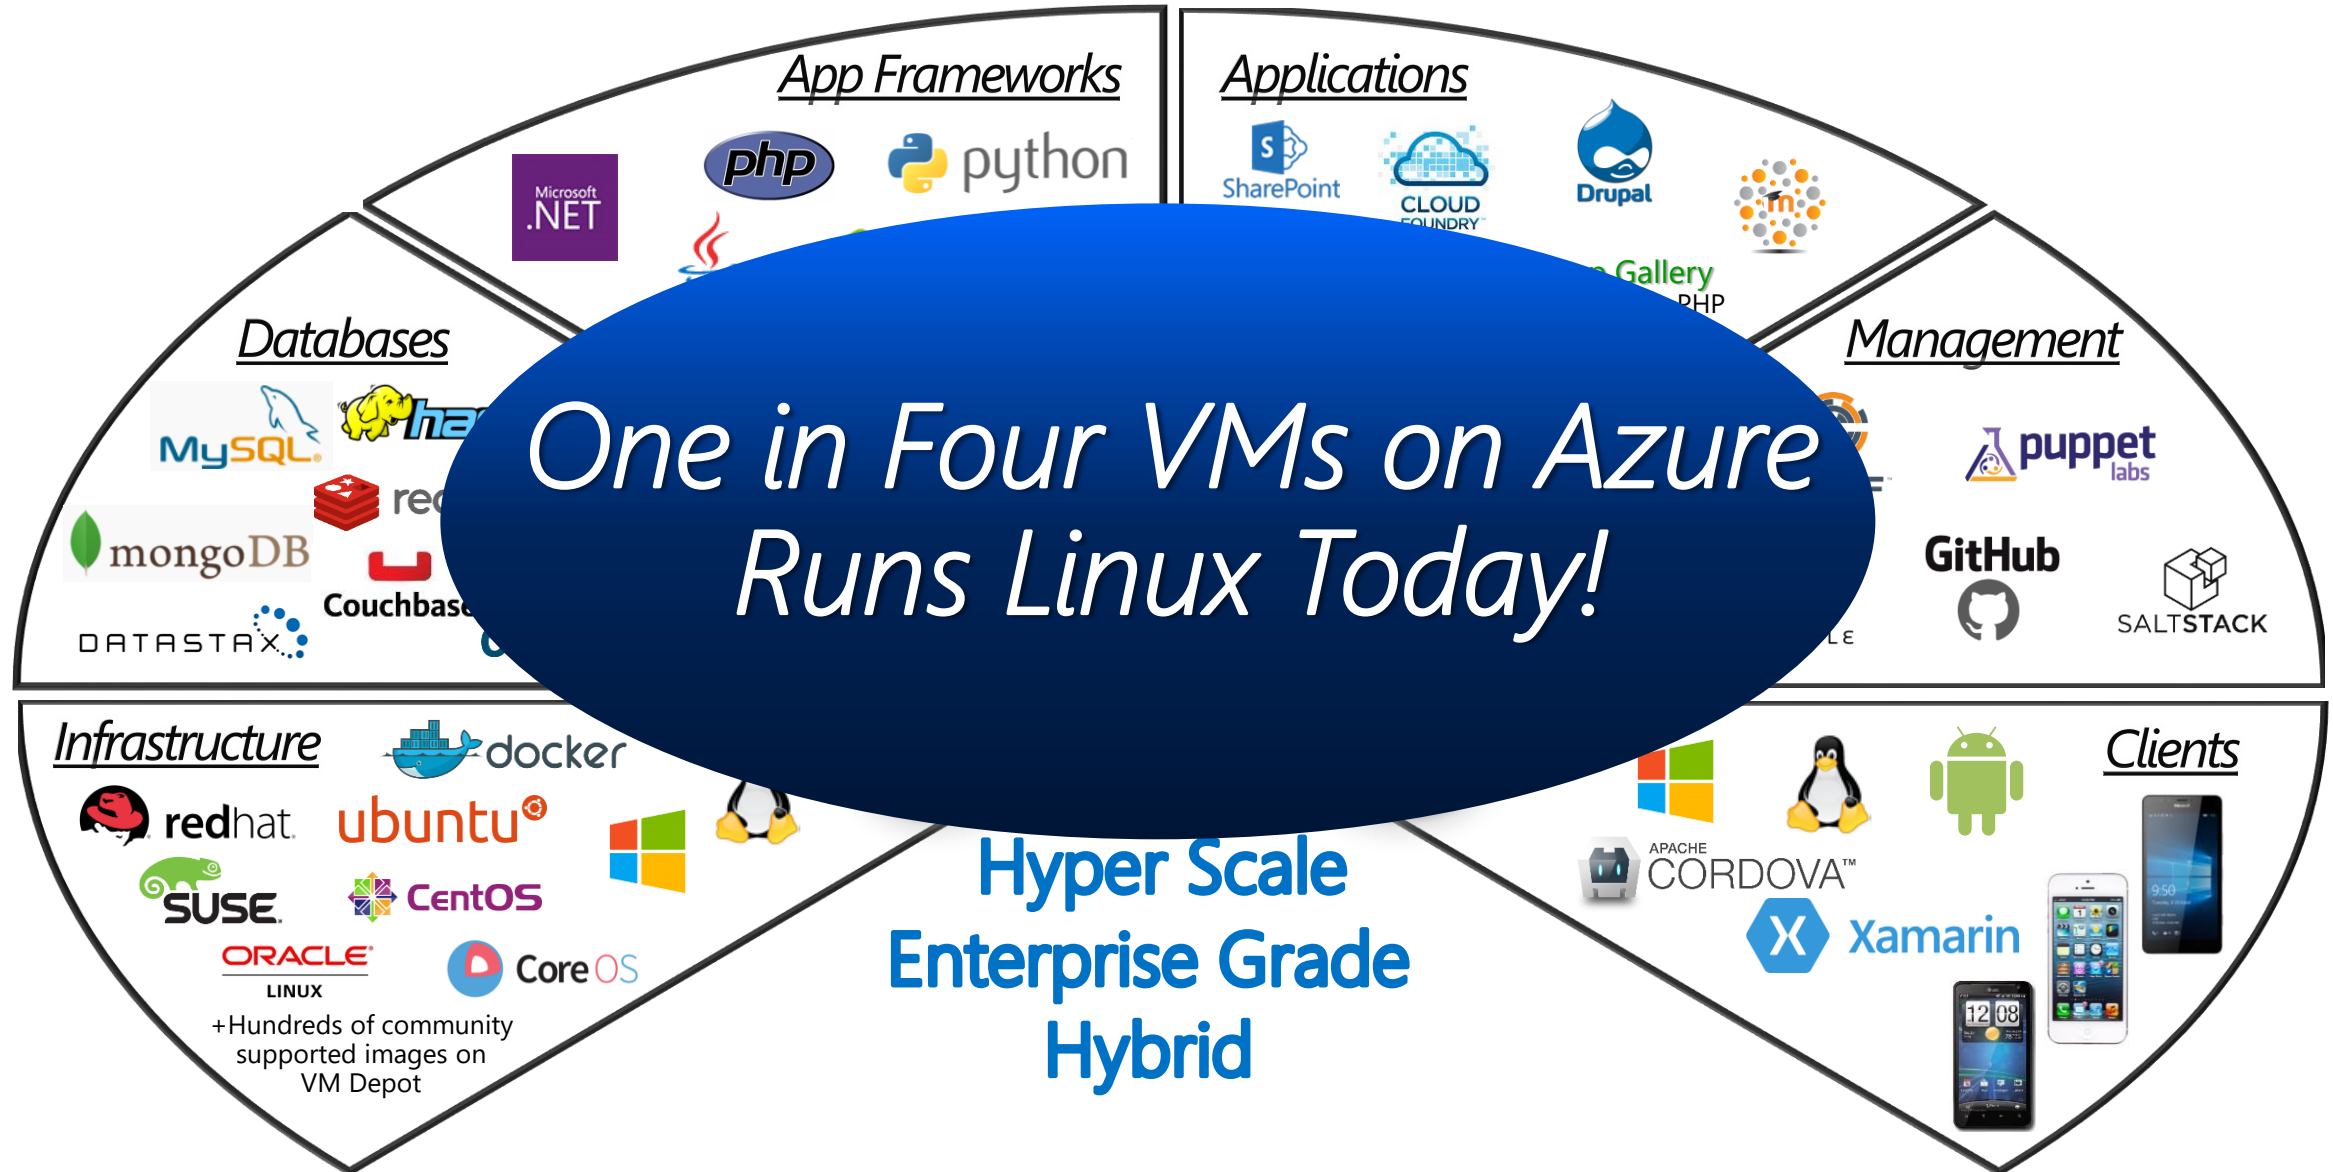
App Frameworks

Microsoft .NET

php

python

Applications

SharePoint

CLOUD FOUNDRY

Drupal

Gallery

PHP

Databases

MySQL

ha

re

mongoDB

Couchbase

DATASTAX

Management

puppet labs

GitHub

SALTSTACK

One in Four VMs on Azure Runs Linux Today!

Infrastructure

docker

redhat

ubuntu

SUSE

CentOS

ORACLE LINUX

CoreOS

+Hundreds of community supported images on VM Depot

Hyper Scale

Enterprise Grade

Hybrid

Clients

APACHE CORDOVA™

Xamarin

12 08